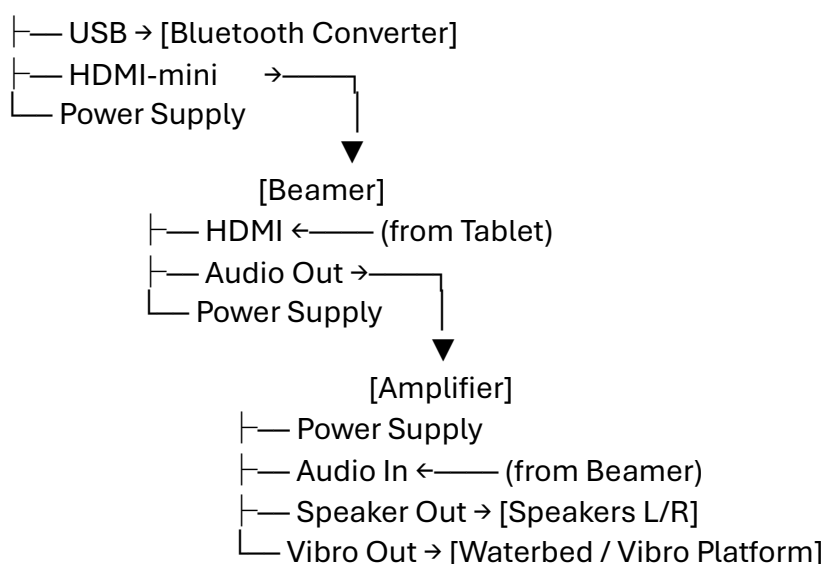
├── USB → [Bluetooth Converter]
├── HDMI-mini →
└── Power Supply

[Beamer]
├── HDMI ←── (from Tablet)
├── Audio Out →
└── Power Supply

[Amplifier]
├── Power Supply
├── Audio In ←── (from Beamer)
├── Speaker Out → [Speakers L/R]
└── Vibro Out → [Waterbed / Vibro Platform]